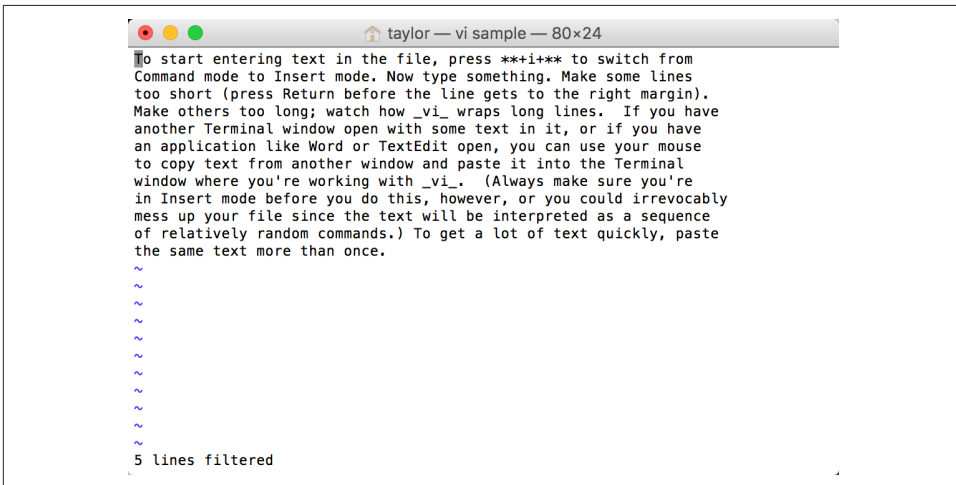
taylor — vi sample — 80×24

To start entering text in the file, press **+i+** to switch from Command mode to Insert mode. Now type something. Make some lines too short (press Return before the line gets to the right margin). Make others too long; watch how _vi_ wraps long lines. If you have another Terminal window open with some text in it, or if you have an application like Word or TextEdit open, you can use your mouse to copy text from another window and paste it into the Terminal window where you're working with _vi_. (Always make sure you're in Insert mode before you do this, however, or you could irrevocably mess up your file since the text will be interpreted as a sequence of relatively random commands.) To get a lot of text quickly, paste the same text more than once.
~
~
~
~
~
~
~
~
~
~
~
~
5 lines filtered